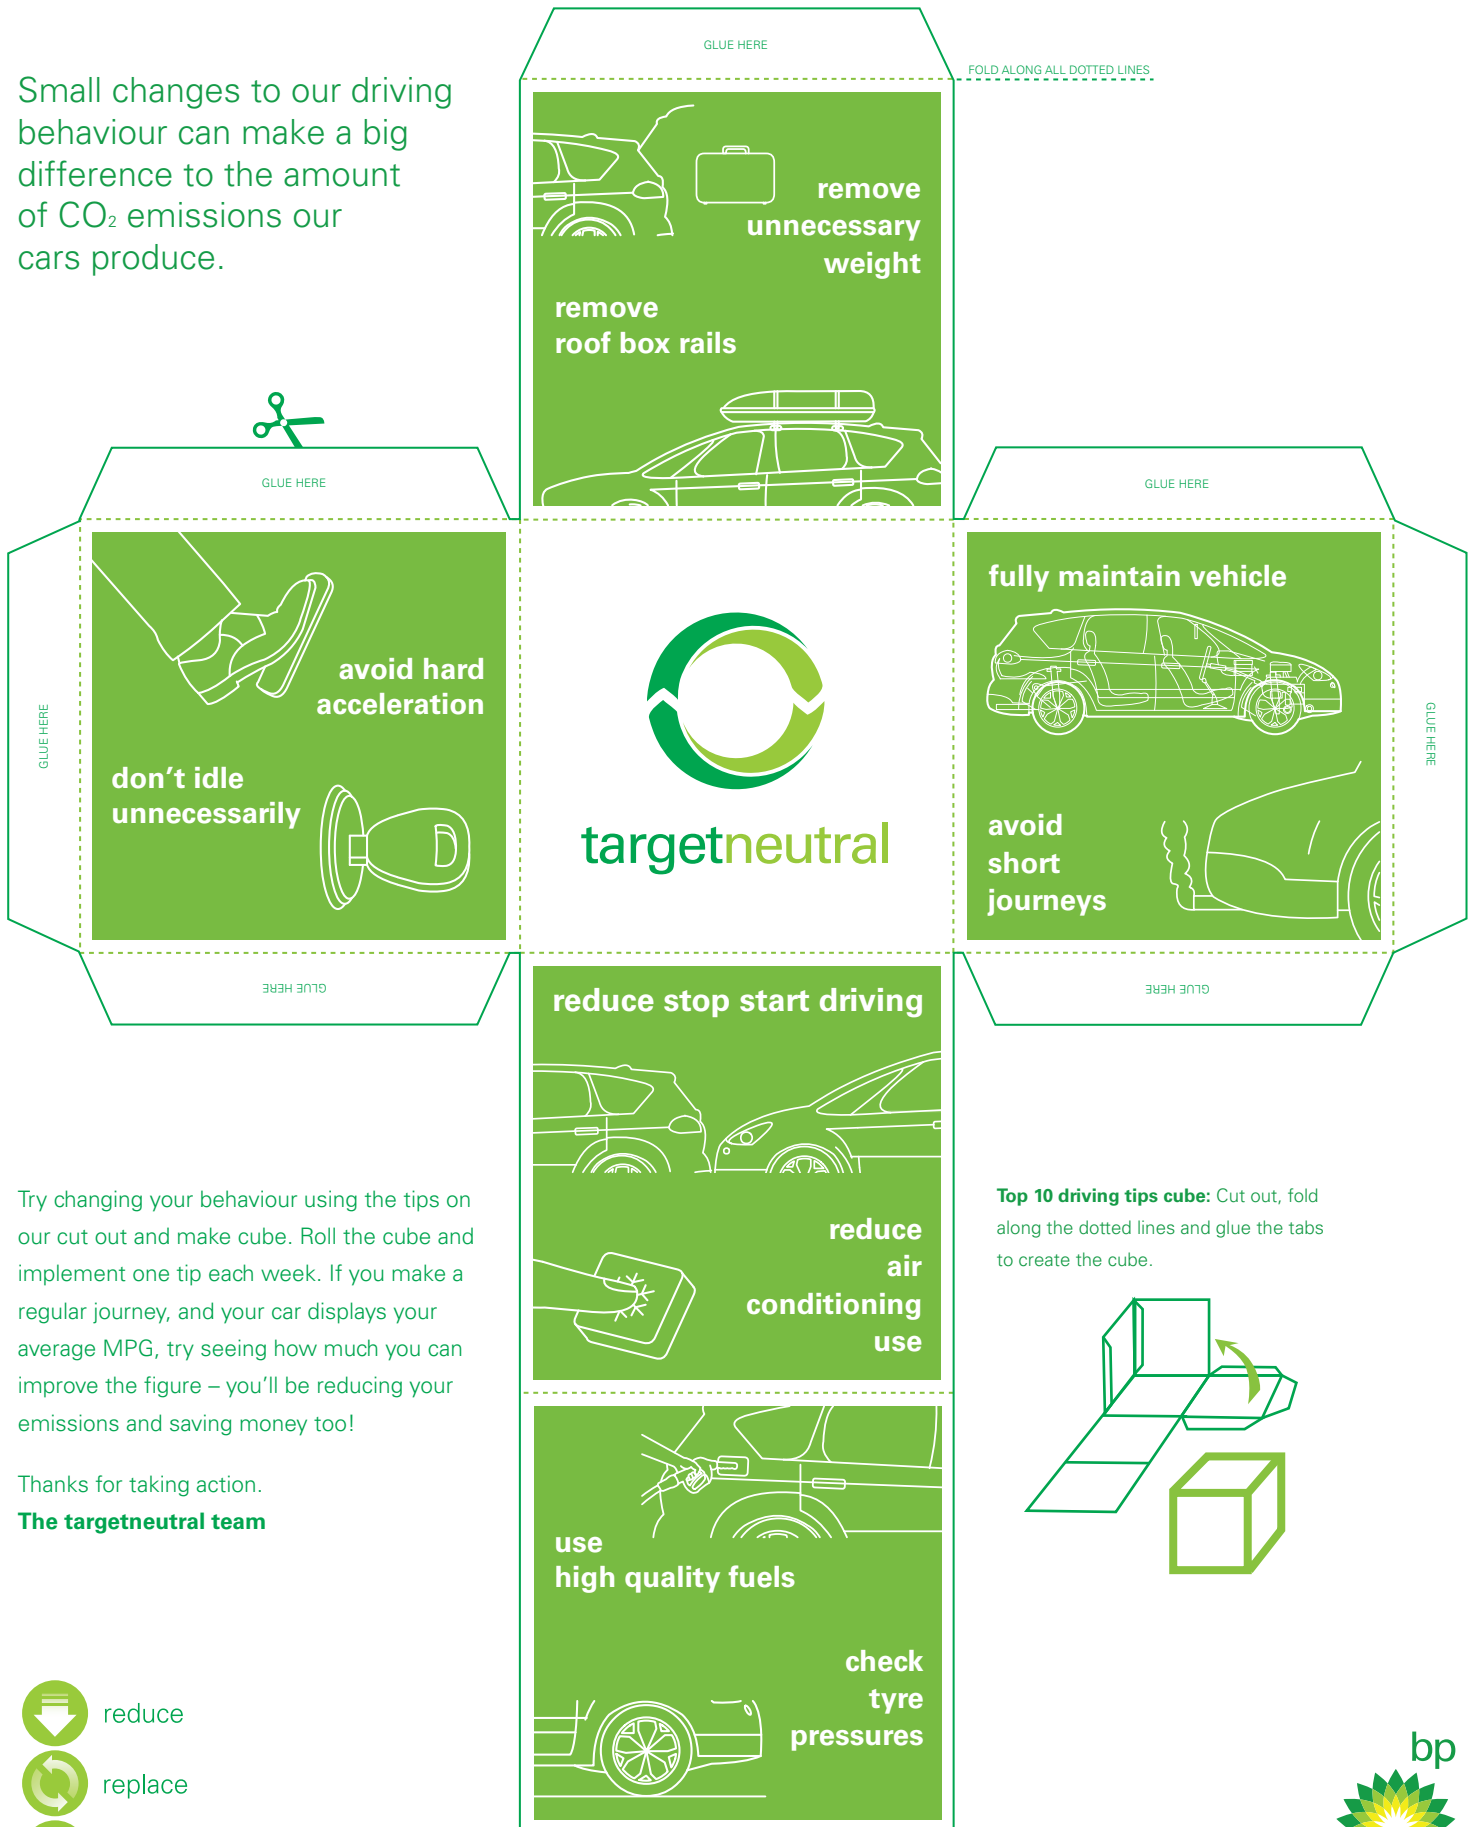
Small changes to our driving behaviour can make a big difference to the amount of $CO_2$ emissions our cars produce.

GLUE HERE

FOLD ALONG ALL DOTTED LINES

remove unnecessary weight

remove roof box rails

GLUE HERE

GLUE HERE

GLUE HERE

avoid hard acceleration

don't idle unnecessarily

targetneutral

fully maintain vehicle

avoid short journeys

GLUE HERE

GLUE HERE

GLUE HERE

reduce stop start driving

reduce air conditioning use

use high quality fuels

check tyre pressures

Try changing your behaviour using the tips on our cut out and make cube. Roll the cube and implement one tip each week. If you make a regular journey, and your car displays your average MPG, try seeing how much you can improve the figure – you'll be reducing your emissions and saving money too!

Thanks for taking action.
The targetneutral team

Top 10 driving tips cube: Cut out, fold along the dotted lines and glue the tabs to create the cube.

reduce

replace

bp